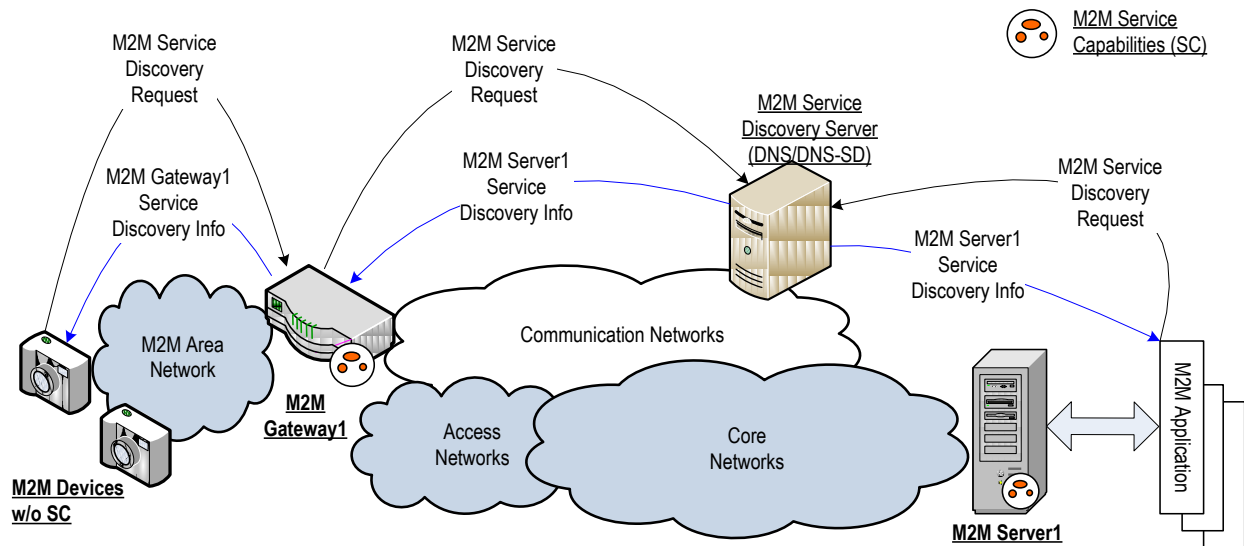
M2M Service Capabilities (SC)

M2M Service Discovery Request

M2M Service Discovery Request

M2M Service Discovery Server (DNS/DNS-SD)

M2M Gateway1 Service Discovery Info

M2M Server1 Service Discovery Info

M2M Service Discovery Request

M2M Server1 Service Discovery Info

M2M Area Network

Communication Networks

M2M Gateway1

Access Networks

Core Networks

M2M Application

M2M Devices w/o SC

M2M Server1